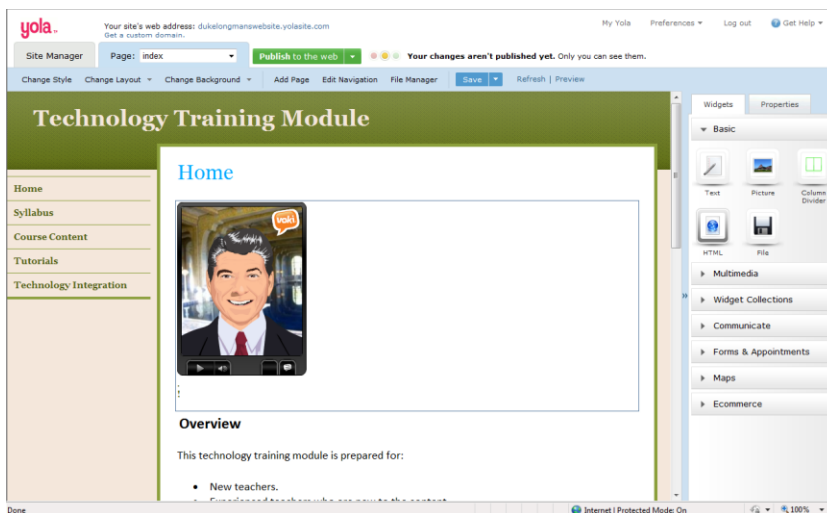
yola

Your site's web address: dukelongmanswebsite.yolasite.com
Get a custom domain.

My Yola | Preferences | Log out | Get Help

Site Manager | Page: index | Publish to the web | Your changes aren't published yet. Only you can see them.

Change Style | Change Layout | Change Background | Add Page | Edit Navigation | File Manager | Save | Refresh | Preview

Technology Training Module

Home
Syllabus
Course Content
Tutorials
Technology Integration

Home

voki

Overview

This technology training module is prepared for:

- New teachers.
- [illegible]

Widgets | Properties

Basic
Text | Picture | Column Divider
HTML | File

Multimedia
Widget Collections
Communicate
Forms & Appointments
Maps
Ecommerce

Done | Internet | Protected Mode: On | 100%